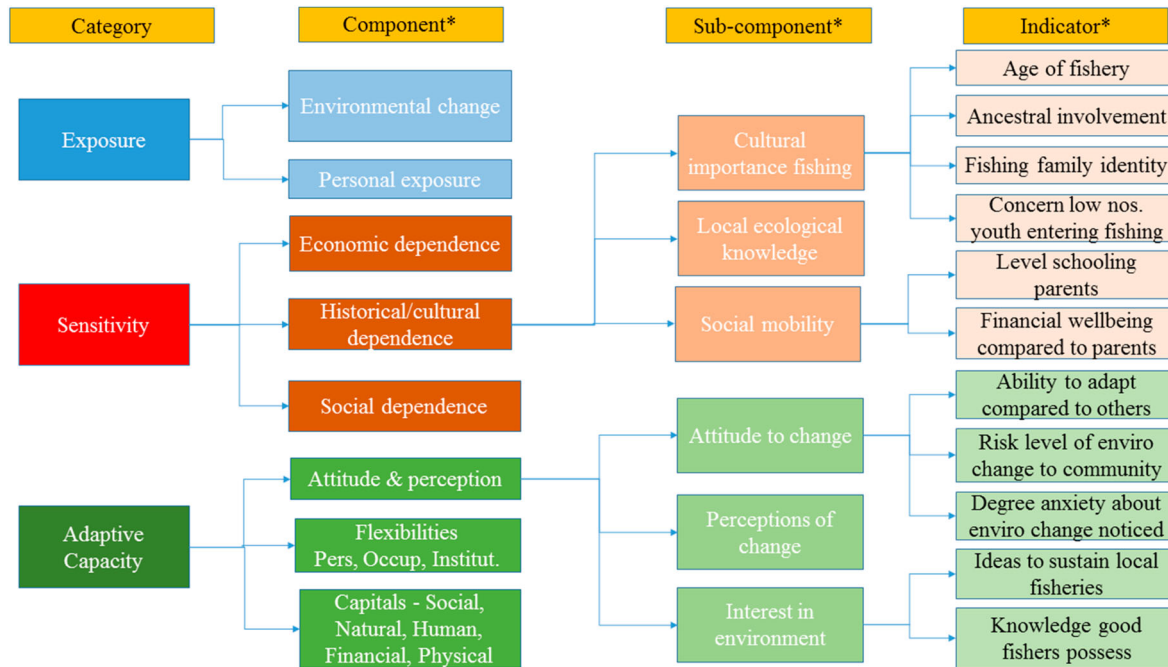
Category

Component*

Sub-component*

Indicator*

Exposure

Environmental change

Personal exposure

Sensitivity

Economic dependence

Historical/cultural dependence

Social dependence

Adaptive Capacity

Attitude & perception

Flexibilities Pers, Occup, Institut.

Capitals - Social, Natural, Human, Financial, Physical

Cultural importance fishing

Local ecological knowledge

Social mobility

Attitude to change

Perceptions of change

Interest in environment

Age of fishery

Ancestral involvement

Fishing family identity

Concern low nos. youth entering fishing

Level schooling parents

Financial wellbeing compared to parents

Ability to adapt compared to others

Risk level of enviro change to community

Degree anxiety about enviro change noticed

Ideas to sustain local fisheries

Knowledge good fishers possess